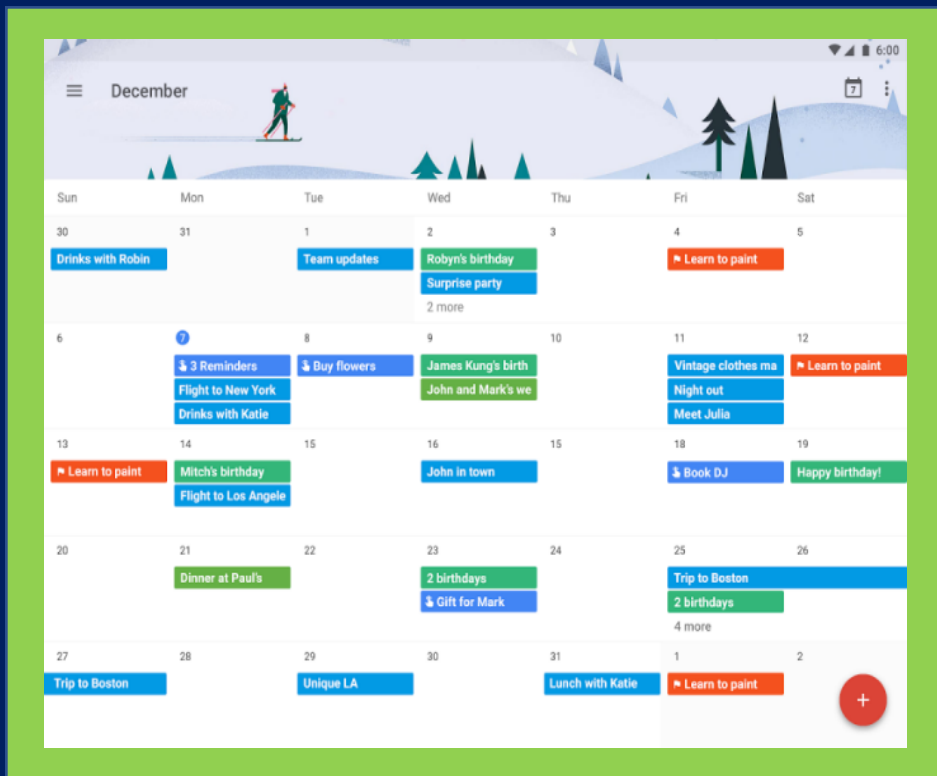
6:00

December

7

| Sun | Mon | Tue | Wed | Thu | Fri | Sat |
|---|---|---|---|---|---|---|
| 30 Drinks with Robin | 31 | 1 Team updates | 2 Robyn's birthday Surprise party 2 more | 3 | 4 Learn to paint | 5 |
| 6 | 7 3 Reminders Flight to New York Drinks with Katie | 8 Buy flowers | 9 James Kung's birth John and Mark's we | 10 | 11 Vintage clothes ma Night out Meet Julia | 12 Learn to paint |
| 13 Learn to paint | 14 Mitch's birthday Flight to Los Angele | 15 | 16 John in town | 15 | 18 Book DJ | 19 Happy birthday! |
| 20 | 21 Dinner at Paul's | 22 | 23 2 birthdays Gift for Mark | 24 | 25 Trip to Boston 2 birthdays 4 more | 26 |
| 27 Trip to Boston | 28 | 29 Unique LA | 30 | 31 Lunch with Katie | 1 Learn to paint | 2 |

+